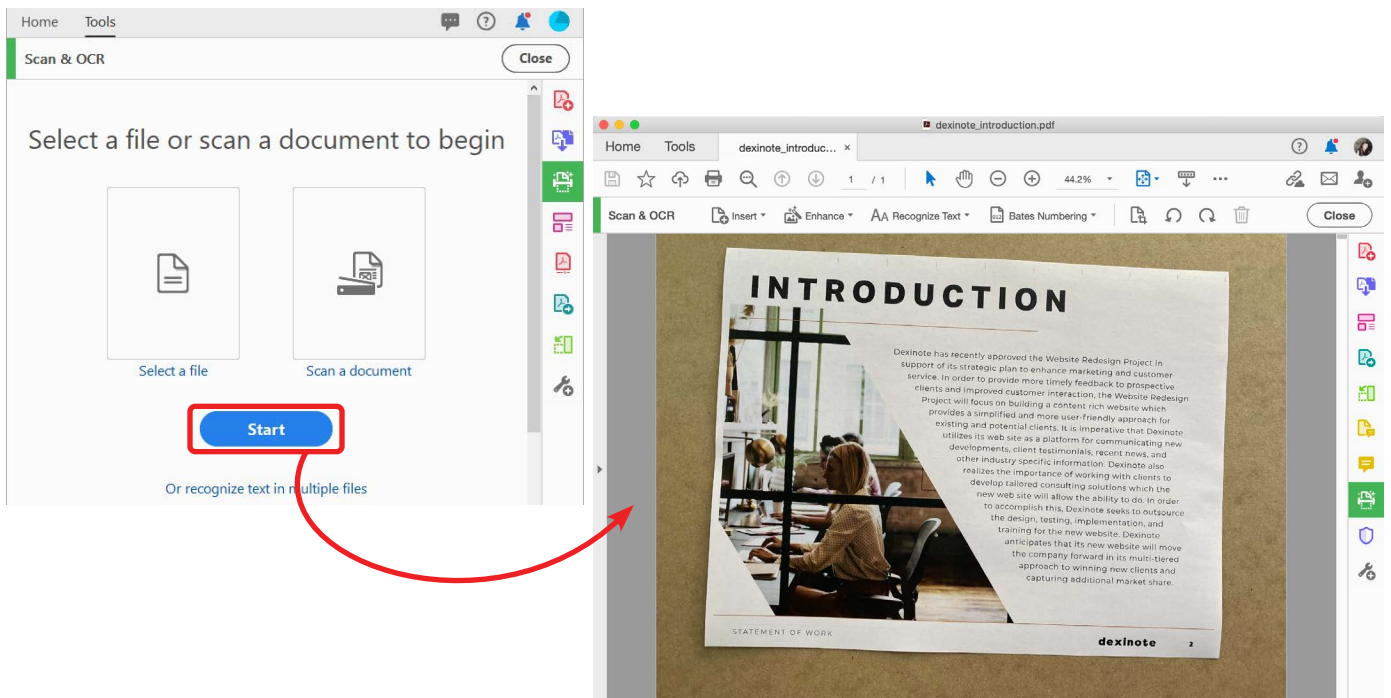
Home Tools

Scan & OCR

Close

Select a file or scan a document to begin

Select a file

Scan a document

Start

Or recognize text in multiple files

dexinote_introduction.pdf

Home Tools dexinote_introduc... ×

1 / 1

44.2%

Scan & OCR Insert Enhance Recognize Text Bates Numbering

Close

INTRODUCTION

Dexinote has recently approved the Website Redesign Project in support of its strategic plan to enhance marketing and customer service. In order to provide more timely feedback to prospective clients and improved customer interaction, the Website Redesign Project will focus on building a content rich website which provides a simplified and more user-friendly approach for existing and potential clients. It is imperative that Dexinote utilizes its web site as a platform for communicating new developments, client testimonials, recent news, and other industry specific information. Dexinote also realizes the importance of working with clients to develop tailored consulting solutions which the new web site will allow the ability to do. In order to accomplish this, Dexinote seeks to outsource the design, testing, implementation, and training for the new website. Dexinote anticipates that its new website will move the company forward in its multi-tiered approach to winning new clients and capturing additional market share.

STATEMENT OF WORK

dexinote 2